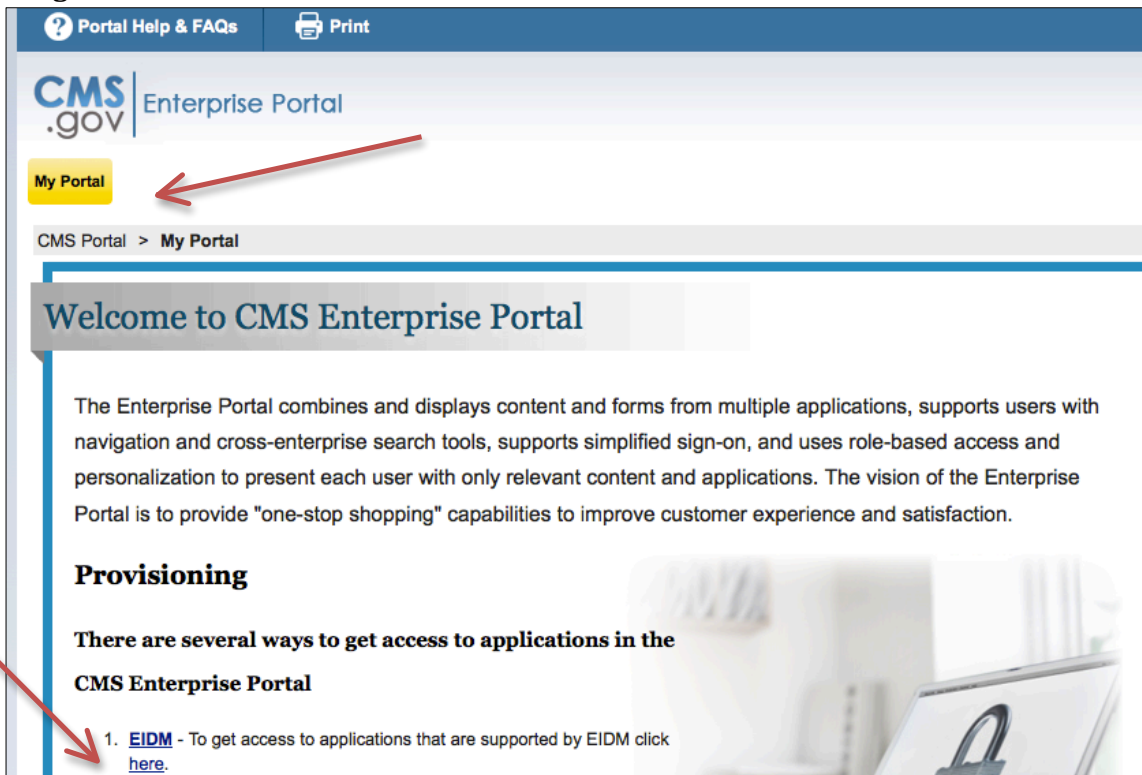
Portal Help & FAQs Print

CMS .gov Enterprise Portal

My Portal

CMS Portal > My Portal

Welcome to CMS Enterprise Portal

The Enterprise Portal combines and displays content and forms from multiple applications, supports users with navigation and cross-enterprise search tools, supports simplified sign-on, and uses role-based access and personalization to present each user with only relevant content and applications. The vision of the Enterprise Portal is to provide "one-stop shopping" capabilities to improve customer experience and satisfaction.

Provisioning

There are several ways to get access to applications in the CMS Enterprise Portal

1. EIDM - To get access to applications that are supported by EIDM click here.